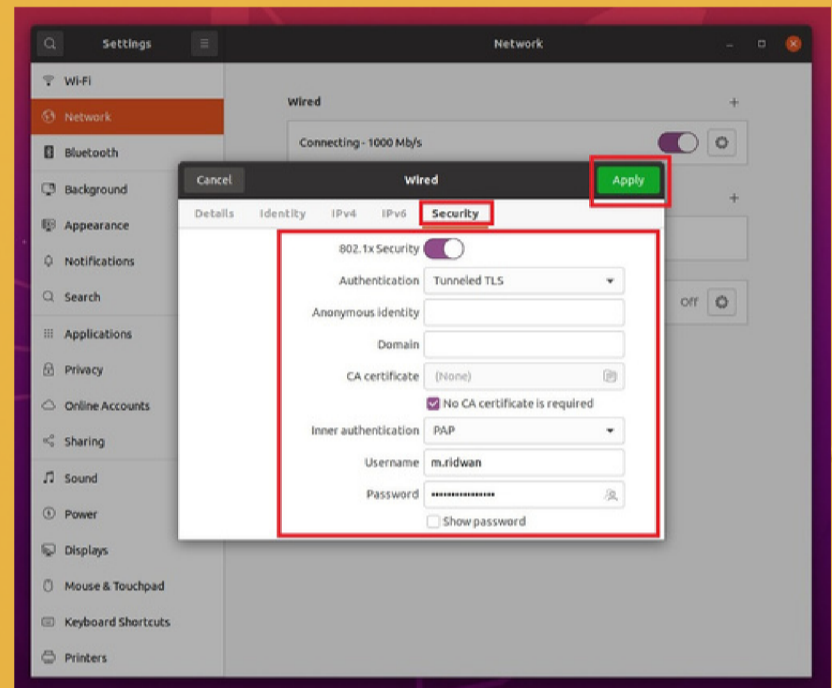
Settings

Network

Wi-Fi
Network
Bluetooth
Background
Appearance
Notifications
Search
Applications
Privacy
Online Accounts
Sharing
Sound
Power
Displays
Mouse & Touchpad
Keyboard Shortcuts
Printers

Wired
+
Connecting - 1000 Mb/s
+
Off

Cancel
Wired
Apply

Details
Identity
IPv4
IPv6
Security

802.1x Security
Authentication
Tunneled TLS
Anonymous identity
Domain
CA certificate
(None)
No CA certificate is required
Inner authentication
PAP
Username
m.ridwan
Password
••••••••••••••••
Show password